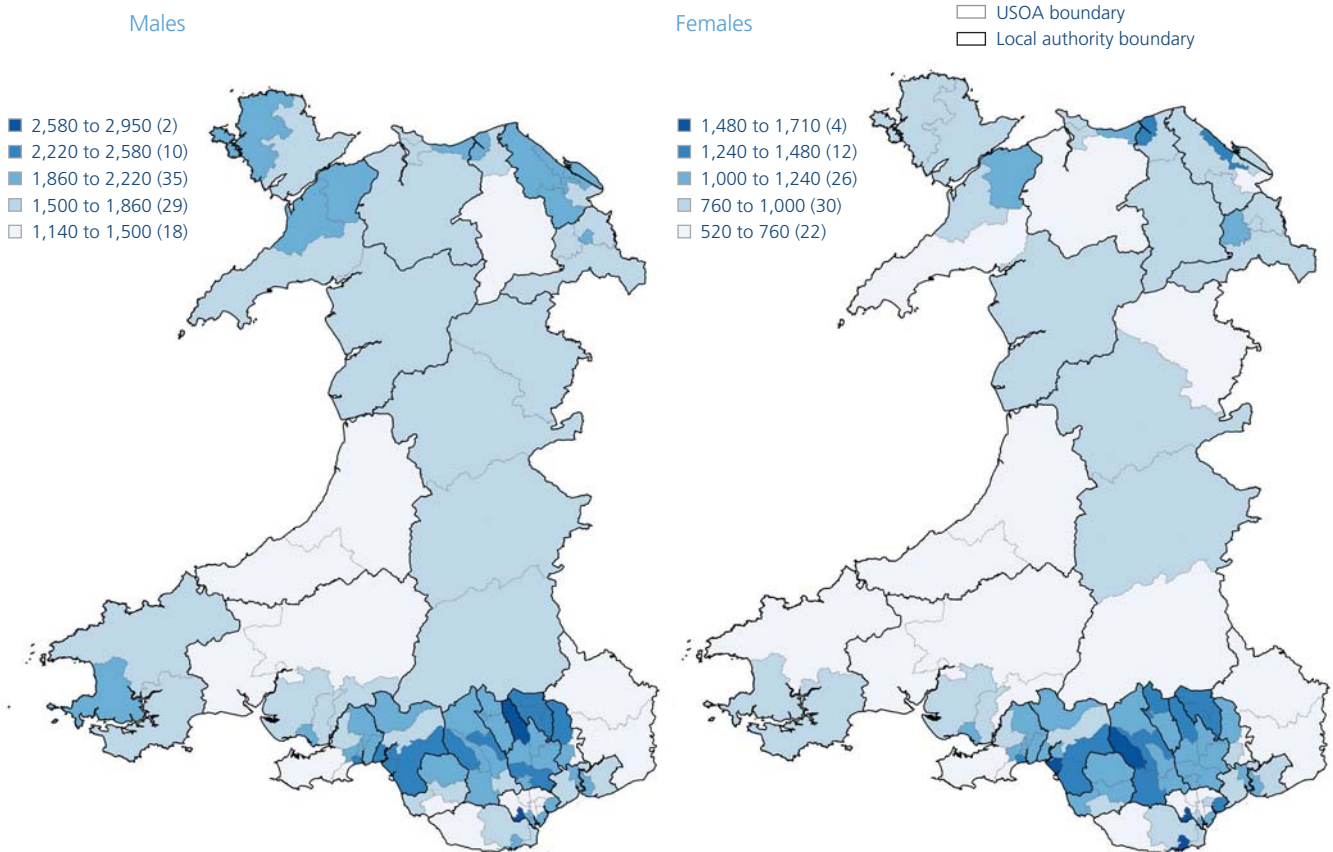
Males

2,580 to 2,950 (2)
2,220 to 2,580 (10)
1,860 to 2,220 (35)
1,500 to 1,860 (29)
1,140 to 1,500 (18)

Females

USOA boundary
Local authority boundary

1,480 to 1,710 (4)
1,240 to 1,480 (12)
1,000 to 1,240 (26)
760 to 1,000 (30)
520 to 760 (22)